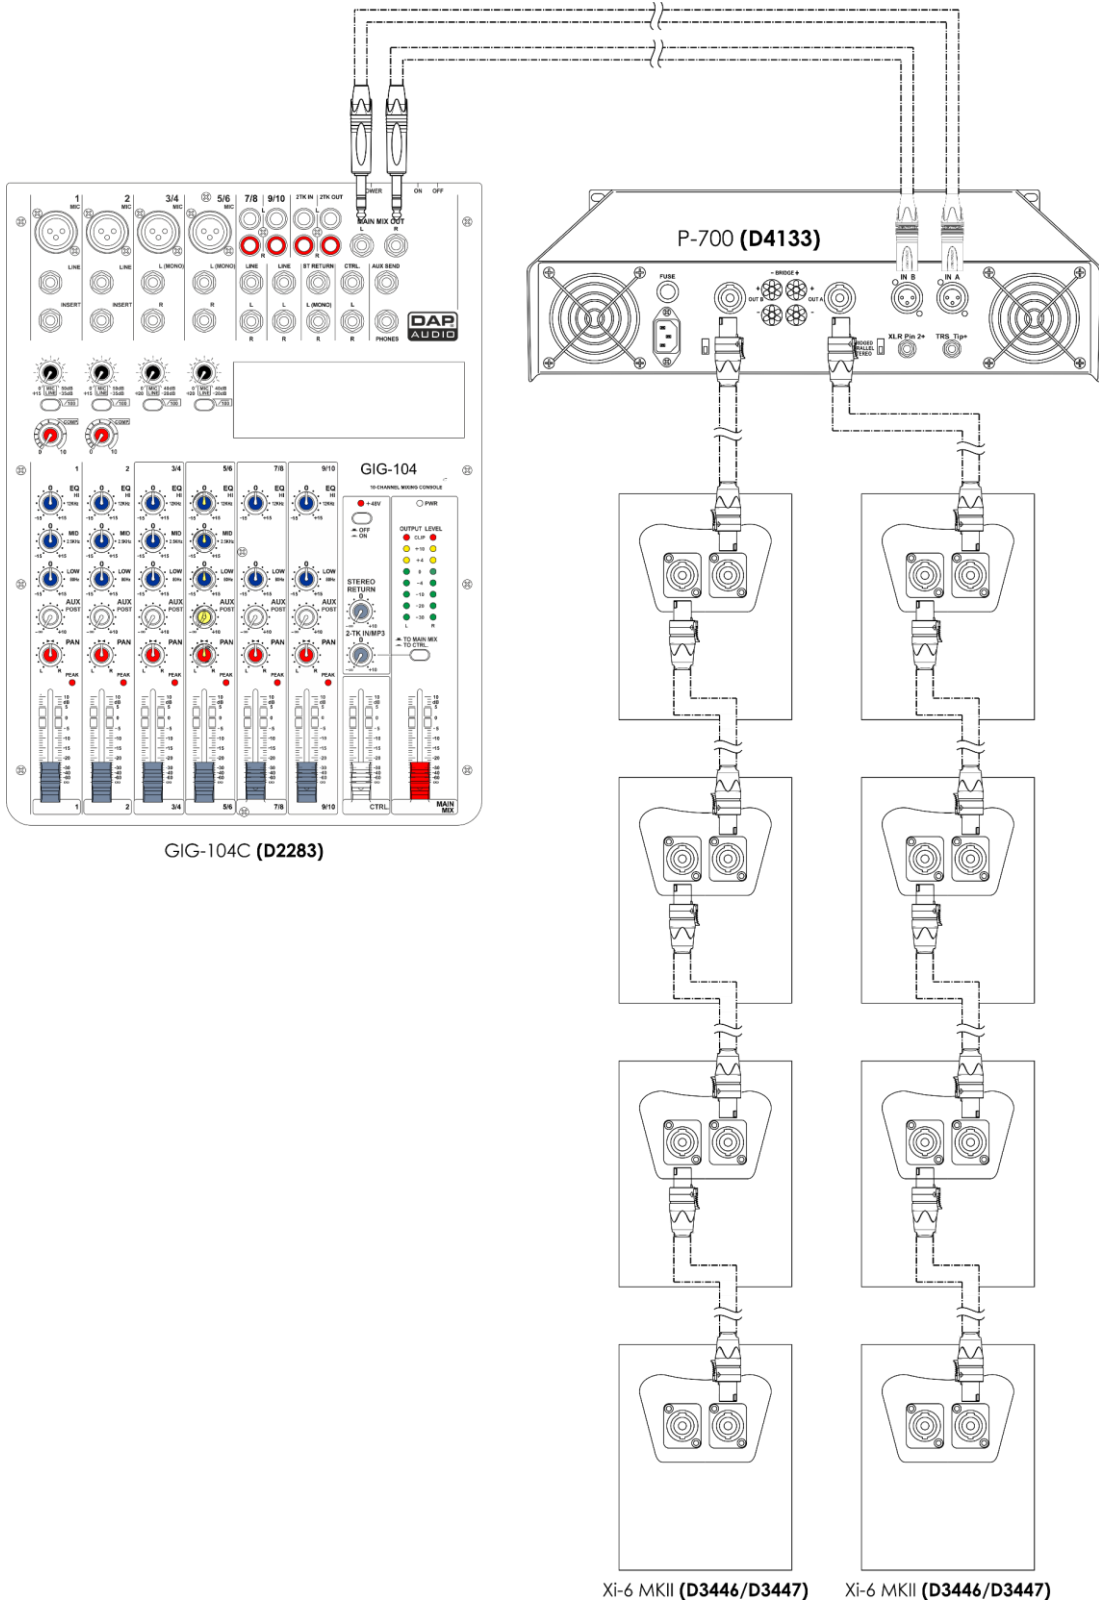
P-700 **(D4133)**

FUSE
BRIDGE
OUT B
OUT A
IN B
IN A
XLR Pin 2+
TRS Tip+

1 MIC
2 MIC
3/4 MIC
5/6 MIC
7/8
9/10
2TK IN
2TK OUT
POWER
ON OFF
MAIN MIX OUT
L R
LINE
LINE
L (MONO)
L (MONO)
LINE
LINE
ST RETURN
CTRL
AUX SEND
INSERT
INSERT
R
R
L
L
L (MONO)
L
R
R
R
R
PHONES
DAP AUDIO

COMP
COMP

GIG-104
10-CHANNEL MIXING CONSOLE
1 2 3/4 5/6 7/8 9/10
EQ HI
MID
LOW
AUX POST
PAN
PEAK
+48V
OFF ON
PWR
OUTPUT LEVEL
CLIP
STEREO RETURN
2-TK IN/MP3
TO MAIN MIX
TO CTRL
1 2 3/4 5/6 7/8 9/10 CTRL MAIN MIX

GIG-104C **(D2283)**

Xi-6 MKII **(D3446/D3447)**
Xi-6 MKII **(D3446/D3447)**